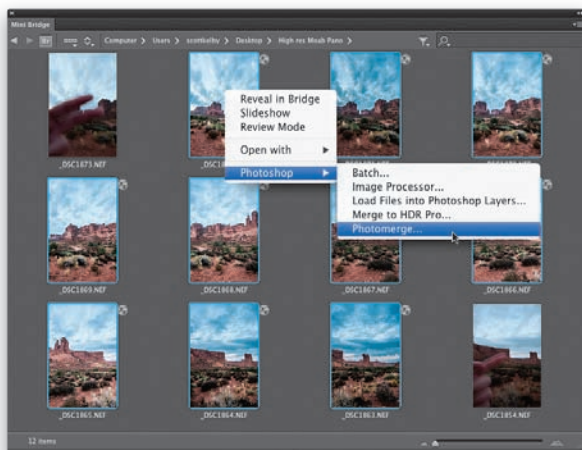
Mini Bridge

Computer > Users > scottkelby > Desktop > High res Moab Pano >

_DSC1873.NEF

_DSC1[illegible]

Reveal in Bridge
Slideshow
Review Mode

Open with ▶

Photoshop ▶

Batch...
Image Processor...
Load Files into Photoshop Layers...
Merge to HDR Pro...
Photomerge...

_DSC1869.NEF

_DSC1868.NEF

_DSC1867.NEF

_DSC1866.NEF

_DSC1865.NEF

_DSC1864.NEF

_DSC1863.NEF

_DSC1854.NEF

12 items